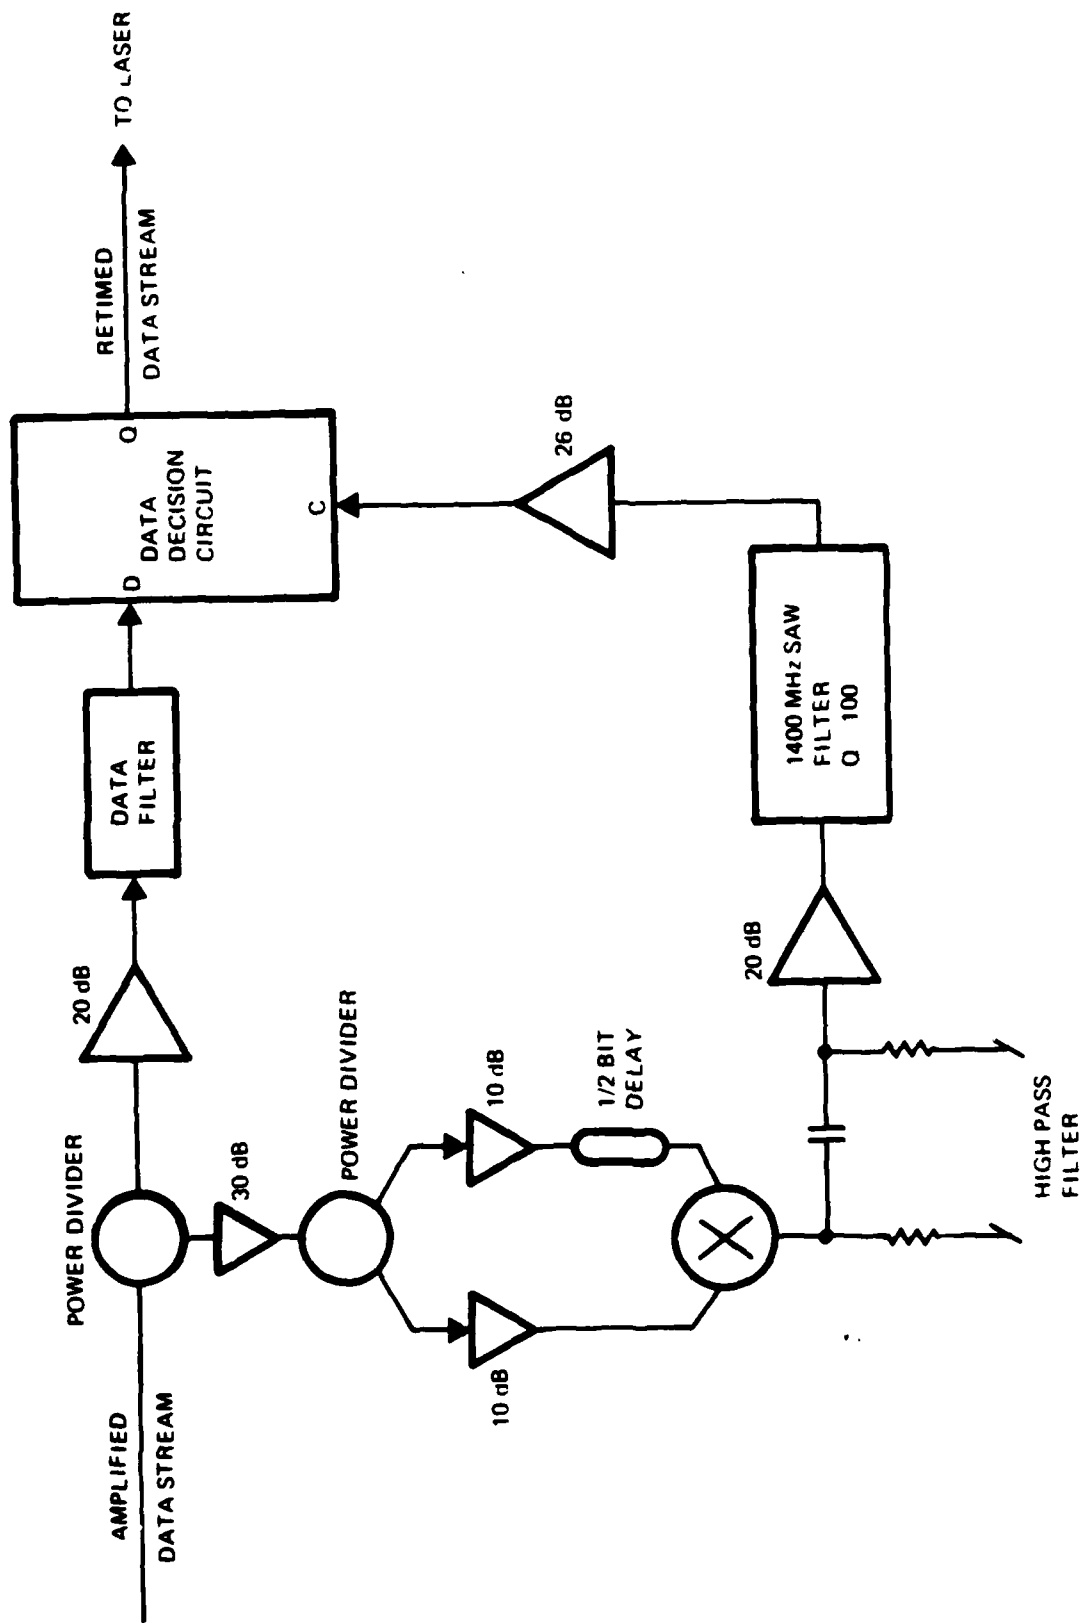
AMPLIFIED DATA STREAM

POWER DIVIDER

20 dB

DATA FILTER

D

DATA DECISION CIRCUIT

C

Q

RETIMED DATA STREAM

TO LASER

30 dB

POWER DIVIDER

10 dB

10 dB

1/2 BIT DELAY

HIGH PASS FILTER

20 dB

1400 MHz SAW FILTER Q 100

26 dB